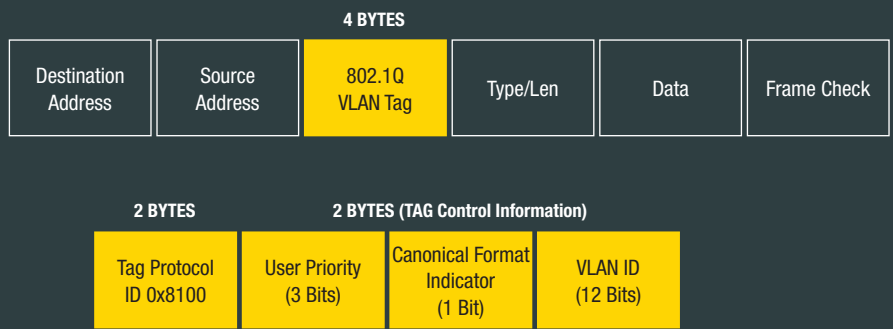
4 BYTES

Destination Address

Source Address

802.1Q VLAN Tag

Type/Len

Data

Frame Check

2 BYTES

2 BYTES (TAG Control Information)

Tag Protocol ID 0x8100

User Priority (3 Bits)

Canonical Format Indicator (1 Bit)

VLAN ID (12 Bits)